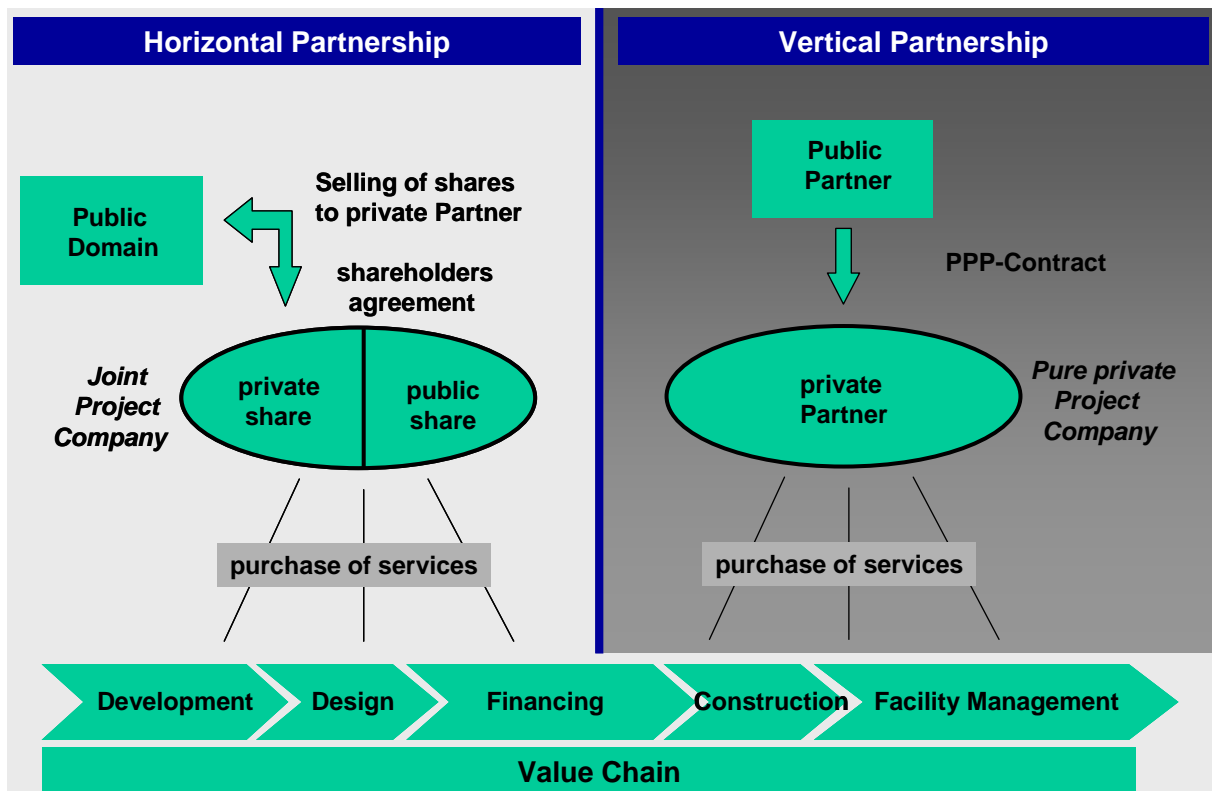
Horizontal Partnership

Vertical Partnership

Public Domain

Selling of shares to private Partner

shareholders agreement

Joint Project Company

private share

public share

purchase of services

Public Partner

PPP-Contract

private Partner

Pure private Project Company

purchase of services

Development

Design

Financing

Construction

Facility Management

Value Chain